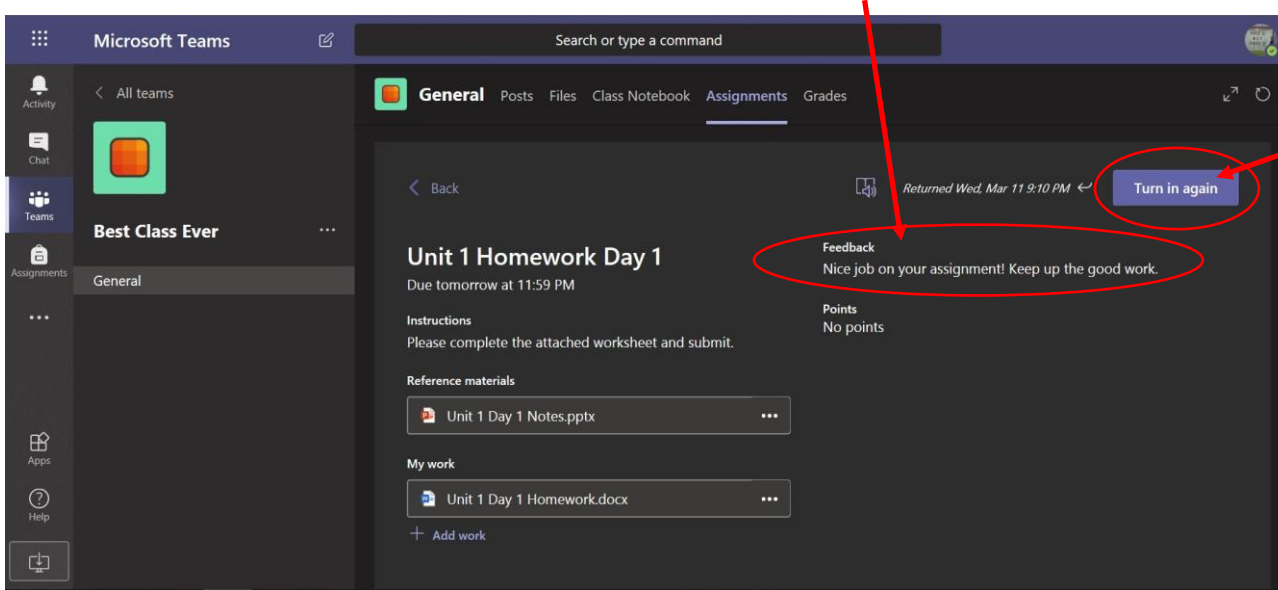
Microsoft Teams

Search or type a command

Activity

Chat

Teams

Assignments

...

Apps

Help

All teams

Best Class Ever

...

General

General Posts Files Class Notebook Assignments Grades

Back

Returned Wed, Mar 11 9:10 PM

Turn in again

Unit 1 Homework Day 1

Due tomorrow at 11:59 PM

Instructions

Please complete the attached worksheet and submit.

Reference materials

Unit 1 Day 1 Notes.pptx

My work

Unit 1 Day 1 Homework.docx

+ Add work

Feedback

Nice job on your assignment! Keep up the good work.

Points

No points